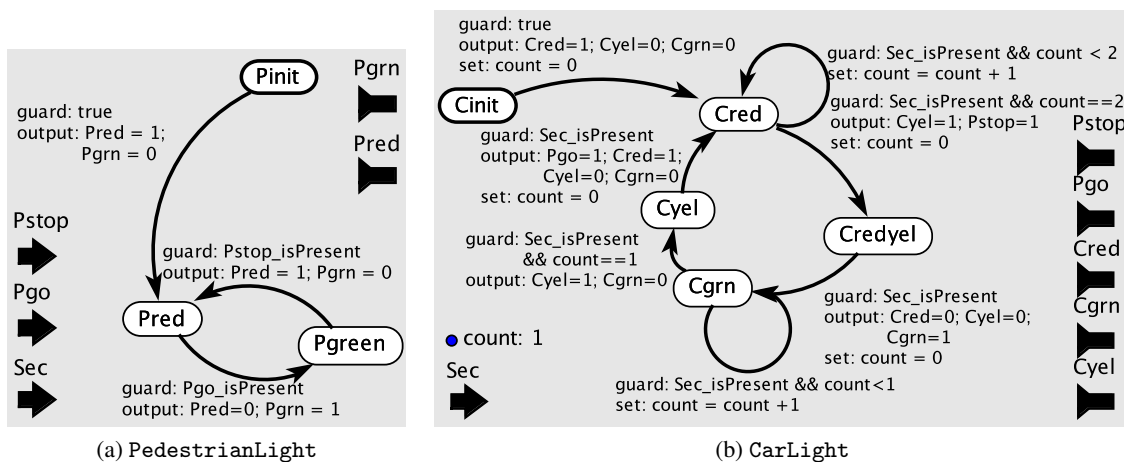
Pinit

Pgrn

Pred

guard: true
output: Pred = 1;
Pgrn = 0

Pstop

Pgo

Sec

guard: Pstop_isPresent
output: Pred = 1; Pgrn = 0

Pred

Pgreen

guard: Pgo_isPresent
output: Pred=0; Pgrn = 1

(a) PedestrianLight

guard: true
output: Cred=1; Cyel=0; Cgrn=0
set: count = 0

Cinit

Cred

guard: Sec_isPresent && count < 2
set: count = count + 1

guard: Sec_isPresent && count==2
output: Cyel=1; Pstop=1
set: count = 0

guard: Sec_isPresent
output: Pgo=1; Cred=1;
Cyel=0; Cgrn=0
set: count = 0

Cyel

Credyel

guard: Sec_isPresent
&& count==1
output: Cyel=1; Cgrn=0

Cgrn

guard: Sec_isPresent
output: Cred=0; Cyel=0;
Cgrn=1
set: count = 0

count: 1

Sec

guard: Sec_isPresent && count<1
set: count = count +1

Pstop

Pgo

Cred

Cgrn

Cyel

(b) CarLight